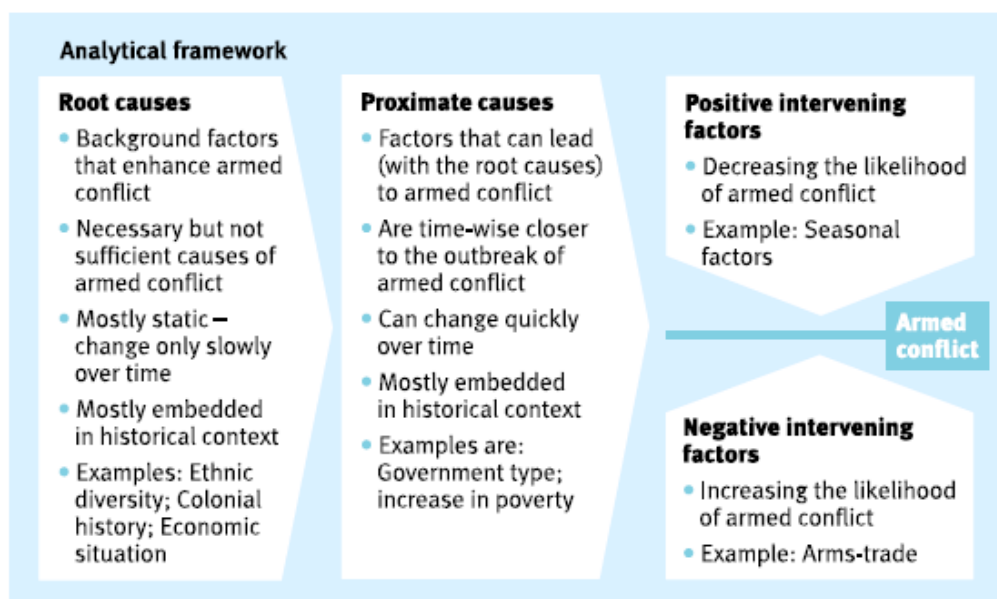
Analytical framework

Root causes

- Background factors that enhance armed conflict
- Necessary but not sufficient causes of armed conflict
- Mostly static – change only slowly over time
- Mostly embedded in historical context
- Examples: Ethnic diversity; Colonial history; Economic situation

Proximate causes

- Factors that can lead (with the root causes) to armed conflict
- Are time-wise closer to the outbreak of armed conflict
- Can change quickly over time
- Mostly embedded in historical context
- Examples are: Government type; increase in poverty

Positive intervening factors

- Decreasing the likelihood of armed conflict
- Example: Seasonal factors

Armed conflict

Negative intervening factors

- Increasing the likelihood of armed conflict
- Example: Arms-trade